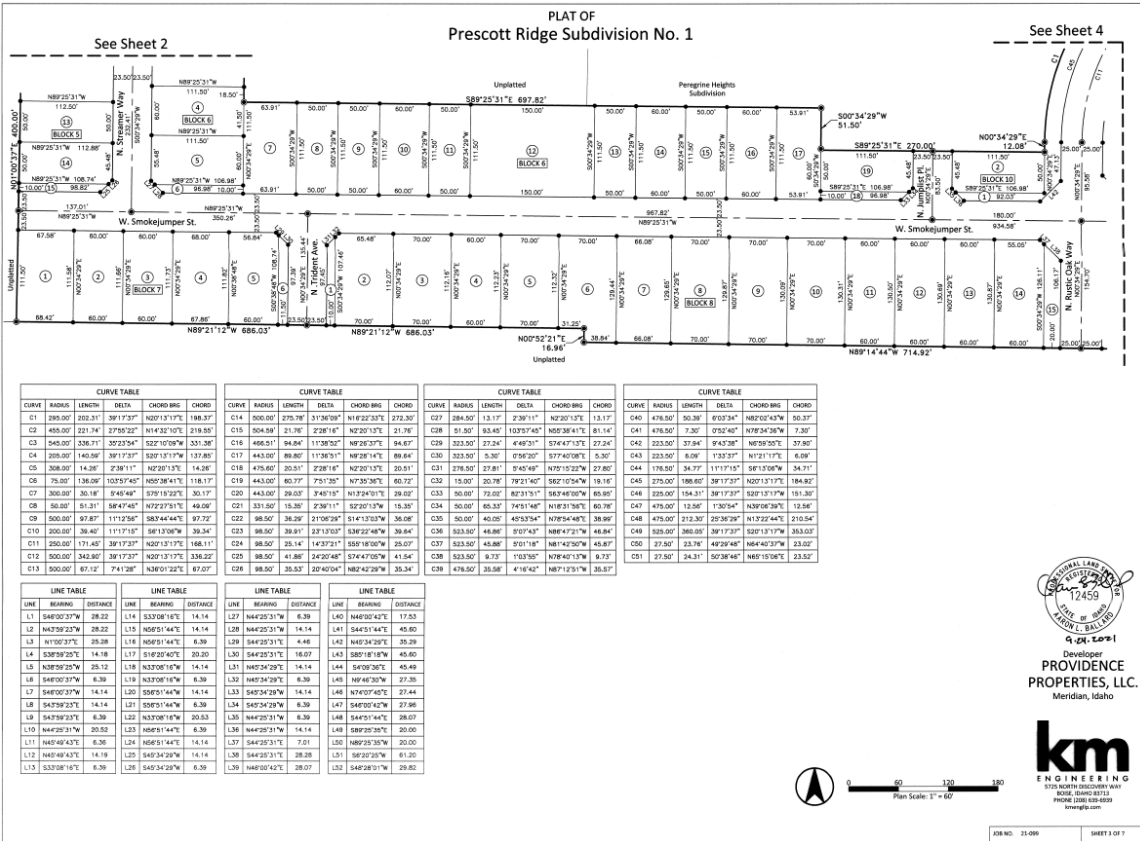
PLAT OF
Prescott Ridge Subdivision No. 1

See Sheet 2

See Sheet 4

Unplatted

Peregrine Heights Subdivision

S89°25'31"E 697.82'

BLOCK 5

BLOCK 6

BLOCK 7

BLOCK 8

BLOCK 10

N. Streamer Way

N. Trident Ave.

N. Jumpist Pl.

N. Rustic Oak Way

W. Smokejumper St.

W. Smokejumper St.

Unplatted

Unplatted

N89°21'12"W 686.03'

N89°21'12"W 686.03'

N89°14'44"W 714.92'

N01°00'37"E 400.00'

S00°34'29"W 51.50'

S89°25'31"E 270.00'

N00°34'29"E 12.08'

N00°52'21"E 16.96'

N89°25'31"W 350.26'

N89°25'31"W 967.82'

934.58'

180.00'

| CURVE TABLE | | | | | |
|---|---|---|---|---|---|
| CURVE | RADIUS | LENGTH | DELTA | CHORD BRG | CHORD |
| C1 | 295.00' | 202.31' | 39°17'37" | N20°13'17"E | 198.37' |
| C2 | 455.00' | 221.74' | 27°55'22" | N14°32'10"E | 219.55' |
| C3 | 545.00' | 336.71' | 35°23'54" | S22°10'09"W | 331.38' |
| C4 | 205.00' | 140.59' | 39°17'37" | S20°13'17"W | 137.85' |
| C5 | 308.00' | 14.26' | 2°39'11" | N2°20'13"E | 14.26' |
| C6 | 75.00' | 136.09' | 103°57'45" | N55°36'41"E | 118.17' |
| C7 | 300.00' | 30.18' | 5°45'49" | S75°15'22"E | 30.17' |
| C8 | 50.00' | 51.31' | 58°47'45" | N72°27'51"E | 49.09' |
| C9 | 500.00' | 97.87' | 11°12'56" | S83°44'44"E | 97.72' |
| C10 | 200.00' | 39.40' | 11°17'15" | S61°30'06"W | 39.34' |
| C11 | 250.00' | 171.45' | 39°17'37" | N20°13'17"E | 168.11' |
| C12 | 500.00' | 342.90' | 39°17'37" | N20°13'17"E | 336.22' |
| C13 | 500.00' | 67.12' | 7°41'28" | N36°01'22"E | 67.07' |

| CURVE TABLE | | | | | |
|---|---|---|---|---|---|
| CURVE | RADIUS | LENGTH | DELTA | CHORD BRG | CHORD |
| C14 | 500.00' | 275.78' | 31°36'09" | N16°22'33"E | 272.30' |
| C15 | 504.59' | 21.76' | 2°28'16" | N2°20'15"E | 21.76' |
| C16 | 466.51' | 94.84' | 11°38'52" | N9°26'37"E | 94.67' |
| C17 | 443.00' | 89.80' | 11°36'51" | N9°28'14"E | 89.64' |
| C18 | 475.60' | 20.51' | 2°28'16" | N2°20'13"E | 20.51' |
| C19 | 443.00' | 60.77' | 7°51'35" | N7°35'36"E | 60.72' |
| C20 | 443.00' | 29.03' | 3°45'15" | N13°24'01"E | 29.02' |
| C21 | 331.50' | 15.35' | 2°39'11" | S2°20'13"W | 15.35' |
| C22 | 98.50' | 36.29' | 21°06'29" | S14°13'03"W | 36.08' |
| C23 | 98.50' | 39.91' | 23°13'03" | S36°22'48"W | 39.64' |
| C24 | 98.50' | 25.14' | 14°37'21" | S55°18'00"W | 25.07' |
| C25 | 98.50' | 41.86' | 24°20'48" | S74°47'05"W | 41.54' |
| C26 | 98.50' | 35.53' | 20°40'04" | N82°42'29"W | 35.34' |

| CURVE TABLE | | | | | |
|---|---|---|---|---|---|
| CURVE | RADIUS | LENGTH | DELTA | CHORD BRG | CHORD |
| C27 | 284.50' | 13.17' | 2°39'11" | N2°20'13"E | 13.17' |
| C28 | 51.50' | 93.45' | 103°57'45" | N55°38'41"E | 81.14' |
| C29 | 323.50' | 27.24' | 4°49'31" | S74°47'13"E | 27.24' |
| C30 | 323.50' | 5.30' | 0°56'20" | S77°40'08"E | 5.30' |
| C31 | 276.50' | 27.81' | 5°45'49" | N75°15'22"W | 27.80' |
| C32 | 15.00' | 20.78' | 79°21'40" | S62°10'54"W | 19.16' |
| C33 | 50.00' | 72.02' | 82°31'51" | S63°46'00"W | 65.95' |
| C34 | 50.00' | 65.33' | 74°51'48" | N18°31'56"E | 60.78' |
| C35 | 50.00' | 40.05' | 45°53'54" | N78°54'48"E | 38.99' |
| C36 | 523.50' | 46.86' | 5°07'43" | N86°47'21"W | 46.84' |
| C37 | 523.50' | 45.88' | 5°01'18" | N81°42'50"W | 45.87' |
| C38 | 523.50' | 9.73' | 1°03'55" | N78°40'13"W | 9.73' |
| C39 | 476.50' | 35.58' | 4°16'42" | N87°12'51"W | 35.57' |

| CURVE TABLE | | | | | |
|---|---|---|---|---|---|
| CURVE | RADIUS | LENGTH | DELTA | CHORD BRG | CHORD |
| C40 | 476.50' | 50.39' | 6°03'34" | N82°02'43"W | 50.37' |
| C41 | 476.50' | 7.30' | 0°52'40" | N78°34'36"W | 7.30' |
| C42 | 223.50' | 37.94' | 9°43'38" | N6°59'55"E | 37.90' |
| C43 | 223.50' | 6.09' | 1°33'37" | N1°21'17"E | 6.09' |
| C44 | 176.50' | 34.77' | 11°17'15" | S61°30'06"W | 34.71' |
| C45 | 275.00' | 188.60' | 39°17'37" | N20°13'17"E | 184.92' |
| C46 | 225.00' | 154.31' | 39°17'37" | S20°13'17"W | 151.30' |
| C47 | 475.00' | 12.56' | 1°30'54" | N39°06'39"E | 12.56' |
| C48 | 475.00' | 212.30' | 25°36'29" | N13°22'44"E | 210.54' |
| C49 | 525.00' | 360.05' | 39°17'37" | S20°13'17"W | 353.03' |
| C50 | 27.50' | 23.76' | 49°29'48" | N64°40'37"W | 23.02' |
| C51 | 27.50' | 24.31' | 50°38'46" | N65°15'06"E | 23.52' |

| LINE TABLE | | |
|---|---|---|
| LINE | BEARING | DISTANCE |
| L1 | S46°00'37"W | 28.22 |
| L2 | N43°59'23"W | 28.22 |
| L3 | N1°00'37"E | 25.28 |
| L4 | S38°59'25"E | 14.18 |
| L5 | N38°59'25"W | 25.12 |
| L6 | S46°00'37"W | 6.39 |
| L7 | S46°00'37"W | 14.14 |
| L8 | S43°59'23"E | 14.14 |
| L9 | S43°59'23"E | 6.39 |
| L10 | N44°25'31"W | 20.52 |
| L11 | N45°49'43"E | 6.36 |
| L12 | N40°49'43"E | 14.19 |
| L13 | S33°08'16"E | 6.39 |

| LINE TABLE | | |
|---|---|---|
| LINE | BEARING | DISTANCE |
| L14 | S33°08'16"E | 14.14 |
| L15 | N56°51'44"E | 14.14 |
| L16 | N56°51'44"E | 6.39 |
| L17 | S16°20'40"E | 20.20 |
| L18 | N33°08'16"W | 14.14 |
| L19 | N33°08'16"W | 6.39 |
| L20 | S56°51'44"W | 14.14 |
| L21 | S56°51'44"W | 6.39 |
| L22 | N33°08'16"W | 20.53 |
| L23 | N56°51'44"E | 6.39 |
| L24 | N56°51'44"E | 14.14 |
| L25 | S45°34'29"W | 14.14 |
| L26 | S45°34'29"W | 6.39 |

| LINE TABLE | | |
|---|---|---|
| LINE | BEARING | DISTANCE |
| L27 | N44°25'31"W | 6.39 |
| L28 | N44°25'31"W | 14.14 |
| L29 | S44°25'31"E | 4.46 |
| L30 | S44°25'31"E | 16.07 |
| L31 | N45°34'29"E | 14.14 |
| L32 | N45°34'29"E | 6.39 |
| L33 | S45°34'29"W | 14.14 |
| L34 | S45°34'29"W | 6.39 |
| L35 | N44°25'31"W | 6.39 |
| L36 | N44°25'31"W | 14.14 |
| L37 | S44°25'31"E | 7.01 |
| L38 | S44°25'31"E | 28.28 |
| L39 | N46°00'42"E | 28.07 |

| LINE TABLE | | |
|---|---|---|
| LINE | BEARING | DISTANCE |
| L40 | N46°00'42"E | 17.53 |
| L41 | S44°51'44"E | 45.60 |
| L42 | N45°34'29"E | 35.29 |
| L43 | S85°18'18"W | 45.60 |
| L44 | S4°09'36"E | 45.49 |
| L45 | N9°46'30"W | 27.35 |
| L46 | N74°07'45"E | 27.44 |
| L47 | S46°00'42"W | 27.96 |
| L48 | S44°51'44"E | 28.07 |
| L49 | S89°25'35"E | 20.00 |
| L50 | N89°25'35"W | 20.00 |
| L51 | S6°20'25"W | 61.20 |
| L52 | S48°28'01"W | 29.82 |

PROFESSIONAL LAND SURVEYOR
REGISTERED
12459
STATE OF IDAHO
AARON L. BALLARD
9.24.2021

Developer
PROVIDENCE PROPERTIES, LLC.
Meridian, Idaho

km
ENGINEERING
5725 NORTH DISCOVERY WAY
BOISE, IDAHO 83713
PHONE (208) 639-6939
kmengllp.com

0 60 120 180
Plan Scale: 1" = 60'

JOB NO. 21-099
SHEET 3 OF 7